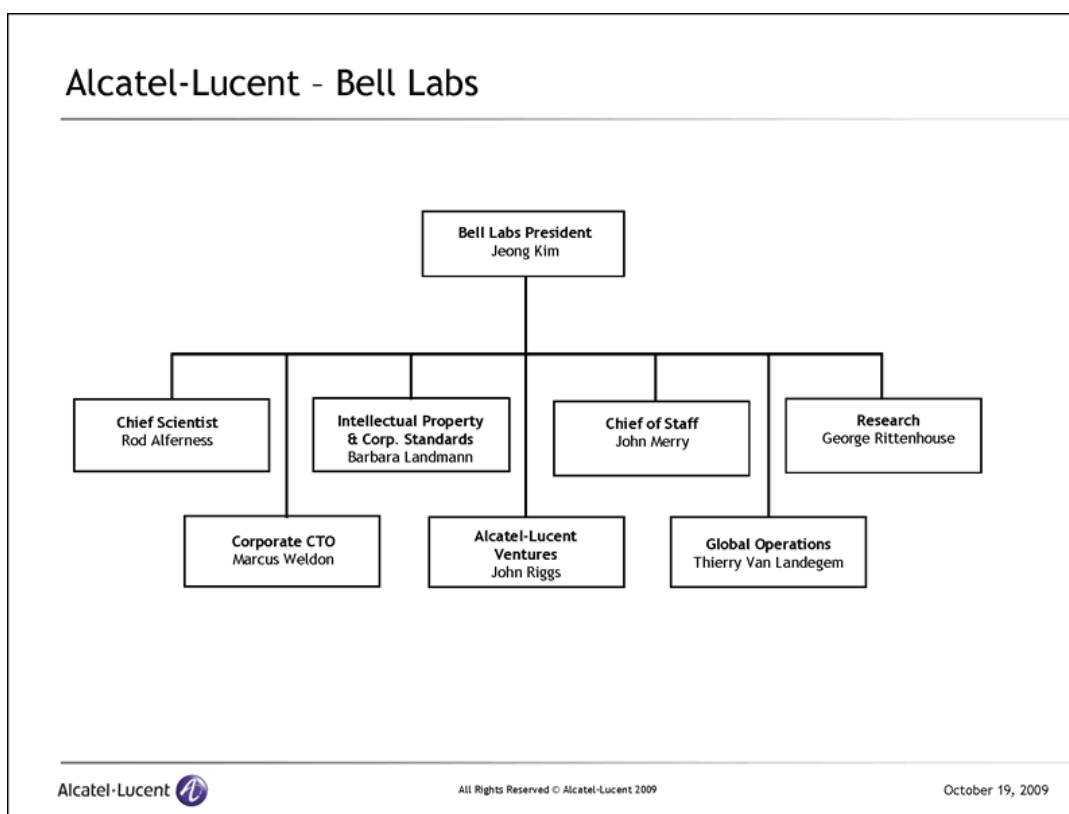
Alcatel-Lucent – Bell Labs

Bell Labs President
Jeong Kim

Chief Scientist
Rod Alferness

Intellectual Property & Corp. Standards
Barbara Landmann

Chief of Staff
John Merry

Research
George Rittenhouse

Corporate CTO
Marcus Weldon

Alcatel-Lucent Ventures
John Riggs

Global Operations
Thierry Van Landegem

Alcatel·Lucent

All Rights Reserved © Alcatel-Lucent 2009

October 19, 2009